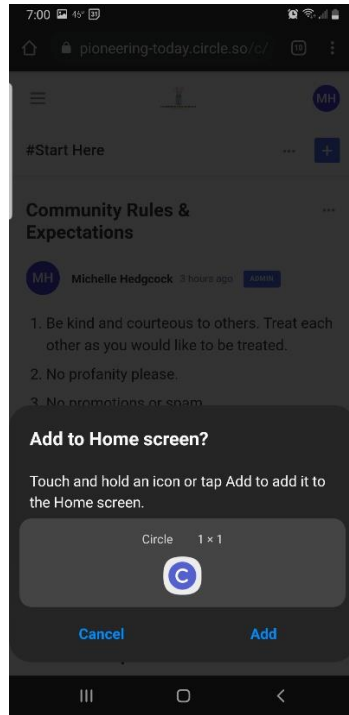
7:00 45° 31

pioneering-today.circle.so/c/

19

MH

#Start Here

...

+

Community Rules & Expectations

...

MH

Michelle Hedgcock 3 hours ago ADMIN

1. Be kind and courteous to others. Treat each other as you would like to be treated.

2. No profanity please.

3. No promotions or spam

Add to Home screen?

Touch and hold an icon or tap Add to add it to the Home screen.

Circle 1 × 1

C

Cancel

Add